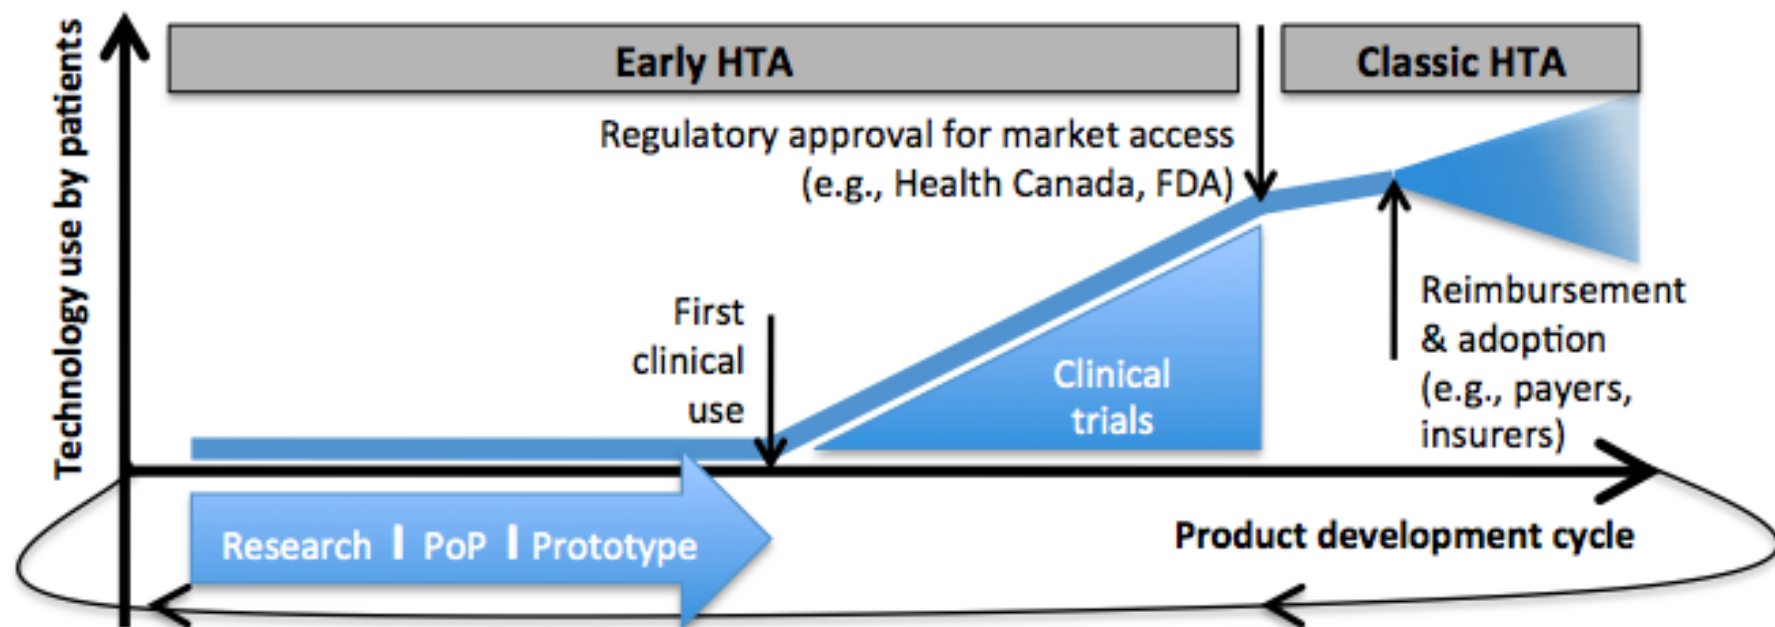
Technology use by patients

Early HTA

Classic HTA

Regulatory approval for market access (e.g., Health Canada, FDA)

First clinical use

Clinical trials

Reimbursement & adoption (e.g., payers, insurers)

Research | PoP | Prototype

Product development cycle